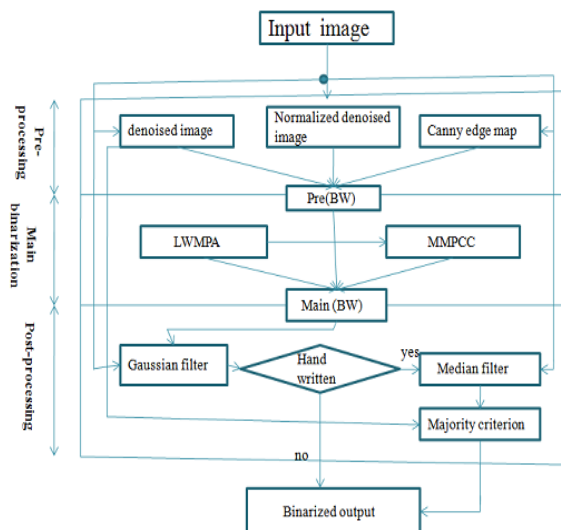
Input image

Pre-processing

denoised image

Normalized denoised image

Canny edge map

Pre(BW)

Main binarization

LWMPA

MMPCC

Main (BW)

Post-processing

Gaussian filter

Hand written

yes

Median filter

Majority criterion

no

Binarized output